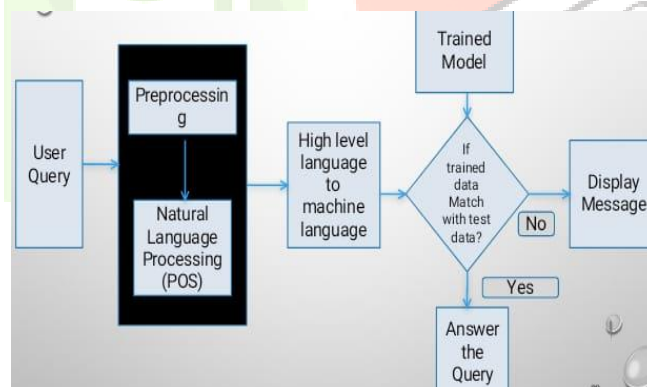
User Query

Preprocessin g

Natural Language Processing (POS)

High level language to machine language

Trained Model

If trained data Match with test data?

No

Display Message

Yes

Answer the Query